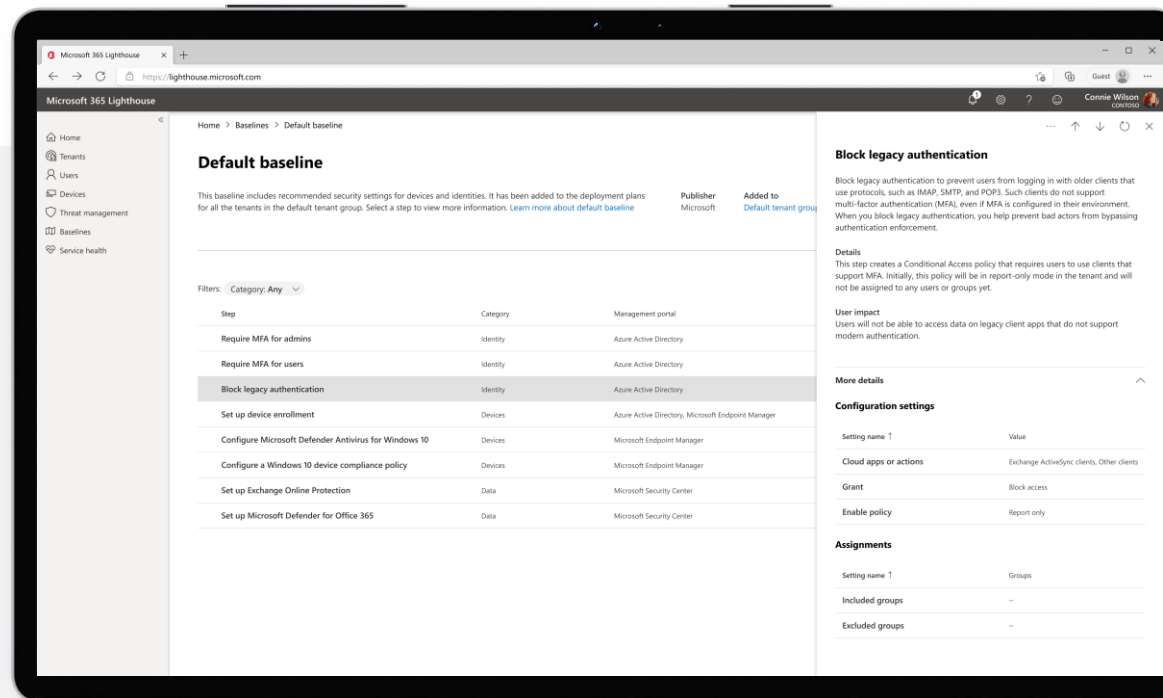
Microsoft 365 Lighthouse × +

https://lighthouse.microsoft.com

Guest

Microsoft 365 Lighthouse

Connie Wilson
CONTOSO

Home
Tenants
Users
Devices
Threat management
Baselines
Service health

Home > Baselines > Default baseline

Default baseline

This baseline includes recommended security settings for devices and identities. It has been added to the deployment plans for all the tenants in the default tenant group. Select a step to view more information. Learn more about default baseline

Publisher
Microsoft

Added to
Default tenant group

Filters: Category: Any

| Step | Category | Management portal |
|---|---|---|
| Require MFA for admins | Identity | Azure Active Directory |
| Require MFA for users | Identity | Azure Active Directory |
| Block legacy authentication | Identity | Azure Active Directory |
| Set up device enrollment | Devices | Azure Active Directory, Microsoft Endpoint Manager |
| Configure Microsoft Defender Antivirus for Windows 10 | Devices | Microsoft Endpoint Manager |
| Configure a Windows 10 device compliance policy | Devices | Microsoft Endpoint Manager |
| Set up Exchange Online Protection | Data | Microsoft Security Center |
| Set up Microsoft Defender for Office 365 | Data | Microsoft Security Center |

Block legacy authentication

Block legacy authentication to prevent users from logging in with older clients that use protocols, such as IMAP, SMTP, and POP3. Such clients do not support multi-factor authentication (MFA), even if MFA is configured in their environment. When you block legacy authentication, you help prevent bad actors from bypassing authentication enforcement.

Details
This step creates a Conditional Access policy that requires users to use clients that support MFA. Initially, this policy will be in report-only mode in the tenant and will not be assigned to any users or groups yet.

User impact
Users will not be able to access data on legacy client apps that do not support modern authentication.

More details

Configuration settings

| Setting name ↑ | Value |
|---|---|
| Cloud apps or actions | Exchange ActiveSync clients, Other clients |
| Grant | Block access |
| Enable policy | Report only |

Assignments

| Setting name ↑ | Groups |
|---|---|
| Included groups | -- |
| Excluded groups | -- |